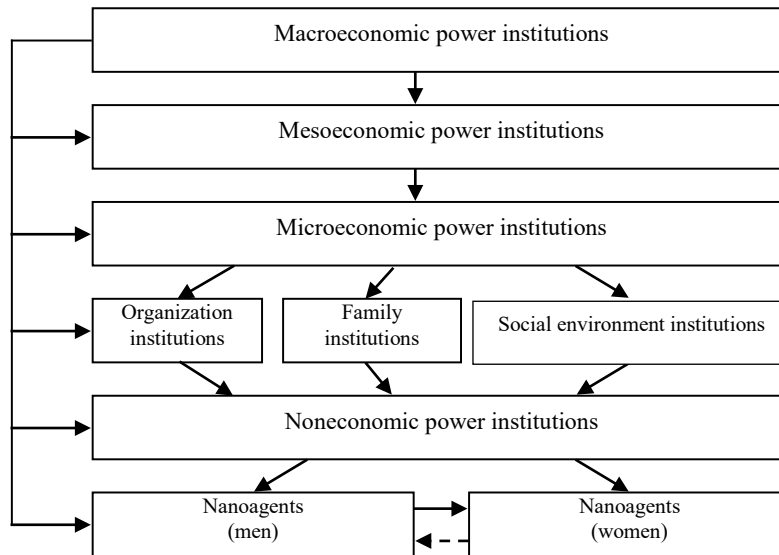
Macroeconomic power institutions

Mesoeconomic power institutions

Microeconomic power institutions

Organization institutions

Family institutions

Social environment institutions

Noneconomic power institutions

Nanoagents (men)

Nanoagents (women)